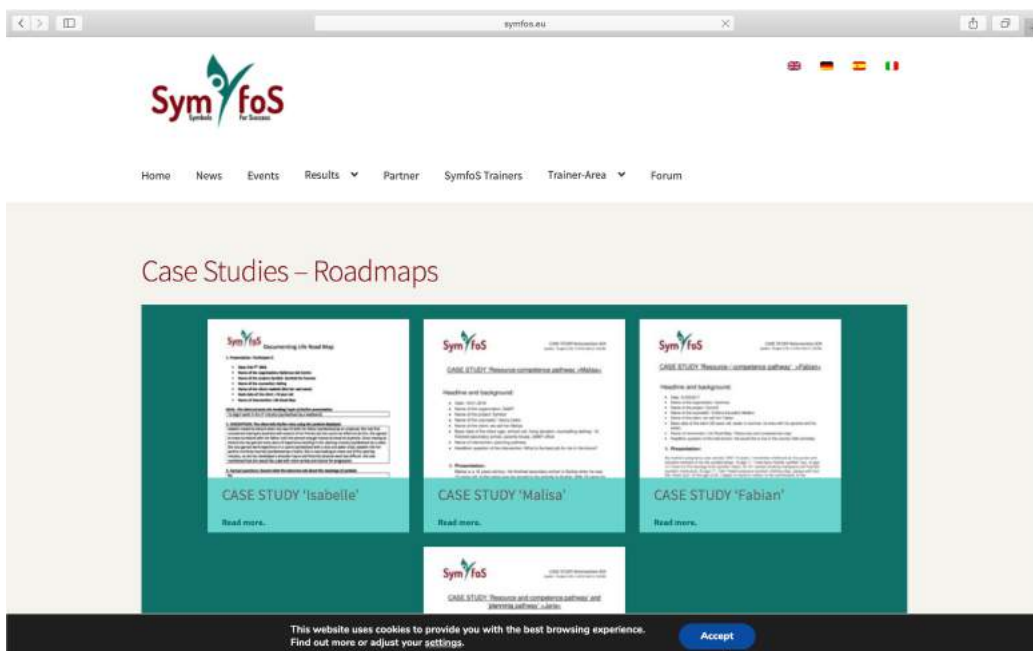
symfos.eu

SymfoS
Symbols For Success

Home News Events Results Partner SymfoS Trainers Trainer-Area Forum

Case Studies – Roadmaps

SymfoS Documenting Life Road Map

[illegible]

CASE STUDY 'Isabelle'

Read more.

SymfoS

CASE STUDY 'Resource competence pathway' «Malisa»

Headline and background:

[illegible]

CASE STUDY 'Malisa'

Read more.

SymfoS

CASE STUDY 'Resource / competence pathway' «Fabian»

Headline and background:

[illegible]

CASE STUDY 'Fabian'

Read more.

SymfoS

CASE STUDY 'Resource and competence pathway' and 'planning pathway' «Jana»

This website uses cookies to provide you with the best browsing experience.
Find out more or adjust your settings.

Accept